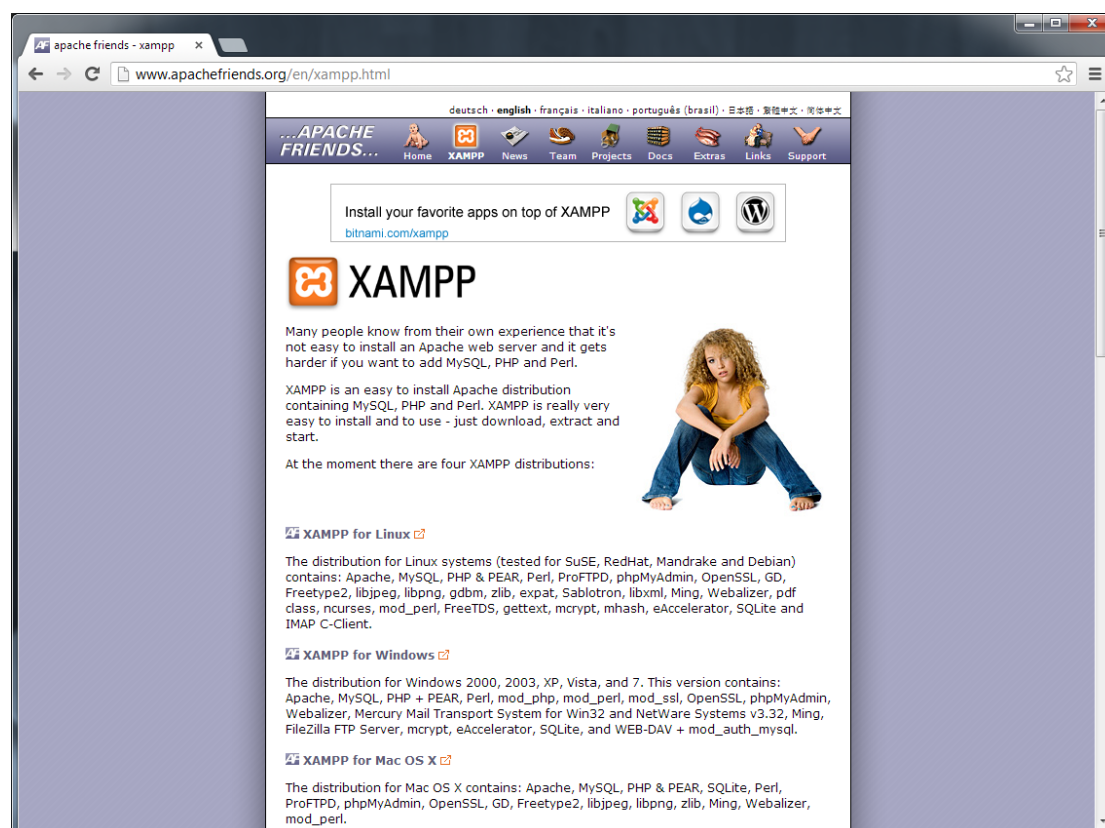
apache friends - xampp ×

www.apachefriends.org/en/xampp.html

deutsch · english · français · italiano · português (brasil) · 日本語 · 繁體中文 · 简体中文

...APACHE FRIENDS...

Home XAMPP News Team Projects Docs Extras Links Support

Install your favorite apps on top of XAMPP
bitnami.com/xampp

XAMPP

Many people know from their own experience that it's not easy to install an Apache web server and it gets harder if you want to add MySQL, PHP and Perl.

XAMPP is an easy to install Apache distribution containing MySQL, PHP and Perl. XAMPP is really very easy to install and to use - just download, extract and start.

At the moment there are four XAMPP distributions:

XAMPP for Linux

The distribution for Linux systems (tested for SuSE, RedHat, Mandrake and Debian) contains: Apache, MySQL, PHP & PEAR, Perl, ProFTPD, phpMyAdmin, OpenSSL, GD, Freetype2, libjpeg, libpng, gdbm, zlib, expat, Sablotron, libxml, Ming, Webalizer, pdf class, ncurses, mod_perl, FreeTDS, gettext, mcrypt, mhash, eAccelerator, SQLite and IMAP C-Client.

XAMPP for Windows

The distribution for Windows 2000, 2003, XP, Vista, and 7. This version contains: Apache, MySQL, PHP + PEAR, Perl, mod_php, mod_perl, mod_ssl, OpenSSL, phpMyAdmin, Webalizer, Mercury Mail Transport System for Win32 and NetWare Systems v3.32, Ming, FileZilla FTP Server, mcrypt, eAccelerator, SQLite, and WEB-DAV + mod_auth_mysql.

XAMPP for Mac OS X

The distribution for Mac OS X contains: Apache, MySQL, PHP & PEAR, SQLite, Perl, ProFTPD, phpMyAdmin, OpenSSL, GD, Freetype2, libjpeg, libpng, zlib, Ming, Webalizer, mod_perl.